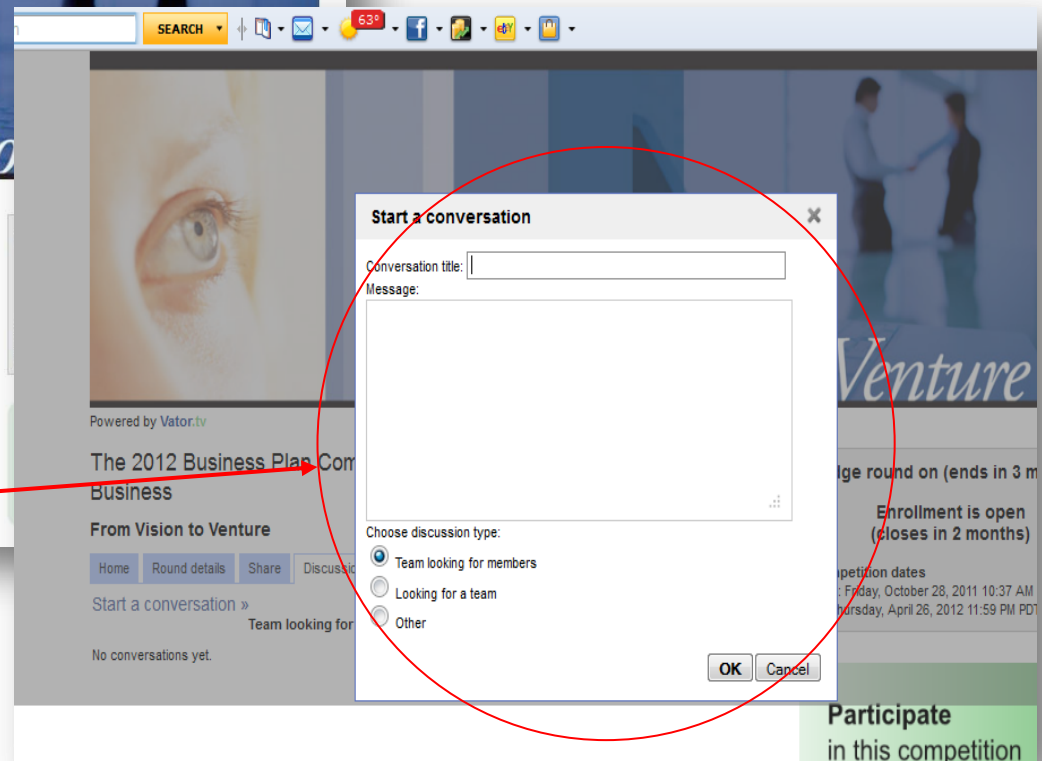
h SEARCH 63°

Venture

Powered by Vator.tv

The 2012 Business Plan Com Business

From Vision to Venture

Home Round details Share Discussio

Start a conversation »

Team looking for

No conversations yet.

lge round on (ends in 3 m

Enrollment is open (closes in 2 months)

mpetition dates
: Friday, October 28, 2011 10:37 AM
hursday, April 26, 2012 11:59 PM PDT

Participate in this competition

Start a conversation

Conversation title:

Message:

Choose discussion type:

Team looking for members

Looking for a team

Other

OK Cancel